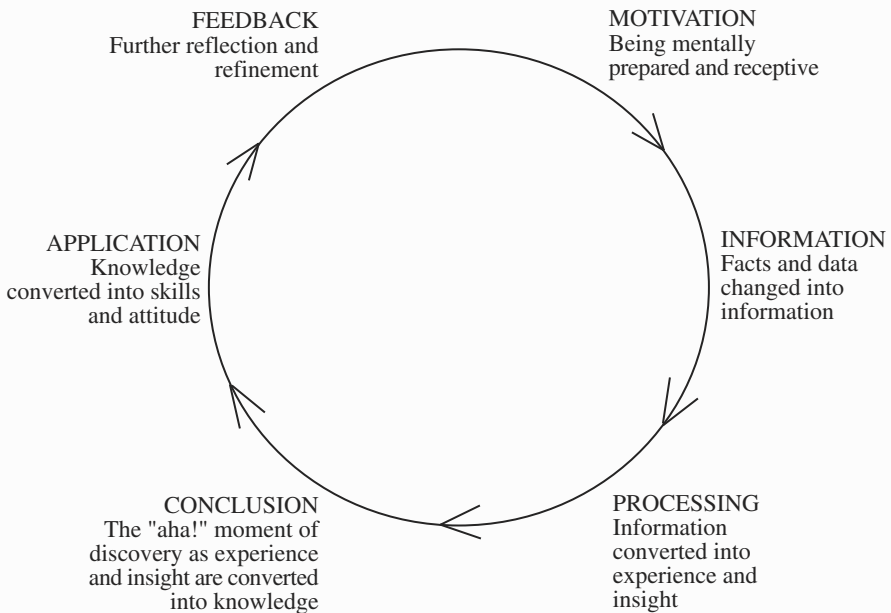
MOTIVATION
Being mentally prepared and receptive

INFORMATION
Facts and data changed into information

PROCESSING
Information converted into experience and insight

CONCLUSION
The "aha!" moment of discovery as experience and insight are converted into knowledge

APPLICATION
Knowledge converted into skills and attitude

FEEDBACK
Further reflection and refinement